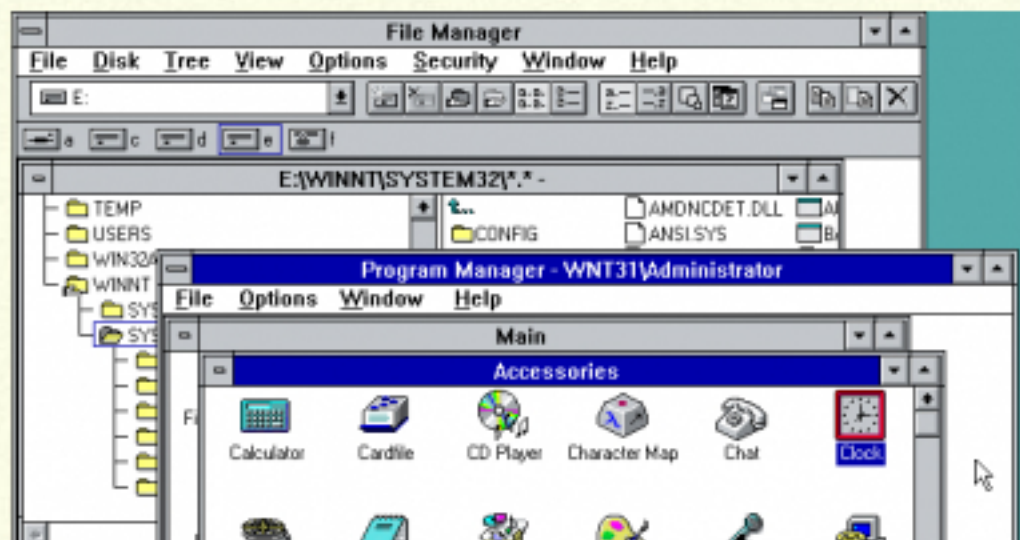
File Manager

File Disk Tree View Options Security Window Help

E:

a c d e f

E:\WINNT\SYSTEM32\*.* -

TEMP
USERS
WIN32A
WINNT
SYS
SYS

CONFIG
AMDNCDET.DLL
ANSI.SYS

Program Manager - WNT31\Administrator

File Options Window Help

Main

Accessories

Calculator
Cardfile
CD Player
Character Map
Chat
Clock